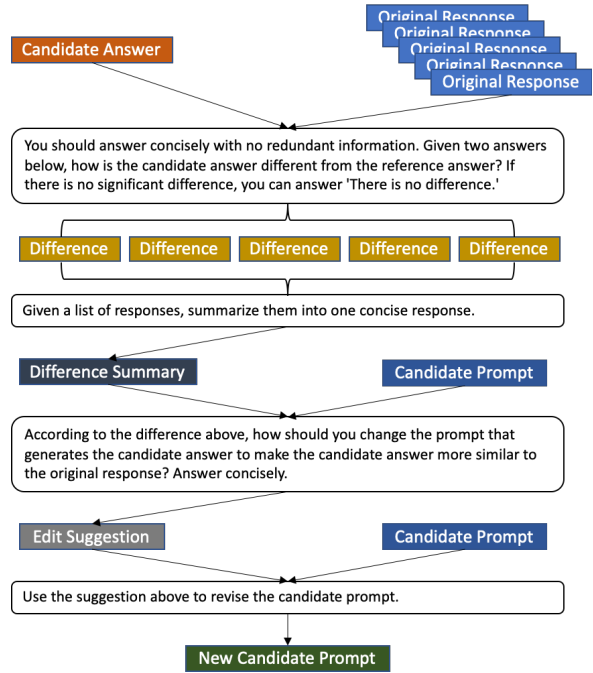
Original Response
Original Response
Original Response
Original Response
Original Response

Candidate Answer

You should answer concisely with no redundant information. Given two answers below, how is the candidate answer different from the reference answer? If there is no significant difference, you can answer 'There is no difference.'

Difference Difference Difference Difference Difference

Given a list of responses, summarize them into one concise response.

Difference Summary

Candidate Prompt

According to the difference above, how should you change the prompt that generates the candidate answer to make the candidate answer more similar to the original response? Answer concisely.

Edit Suggestion

Candidate Prompt

Use the suggestion above to revise the candidate prompt.

New Candidate Prompt